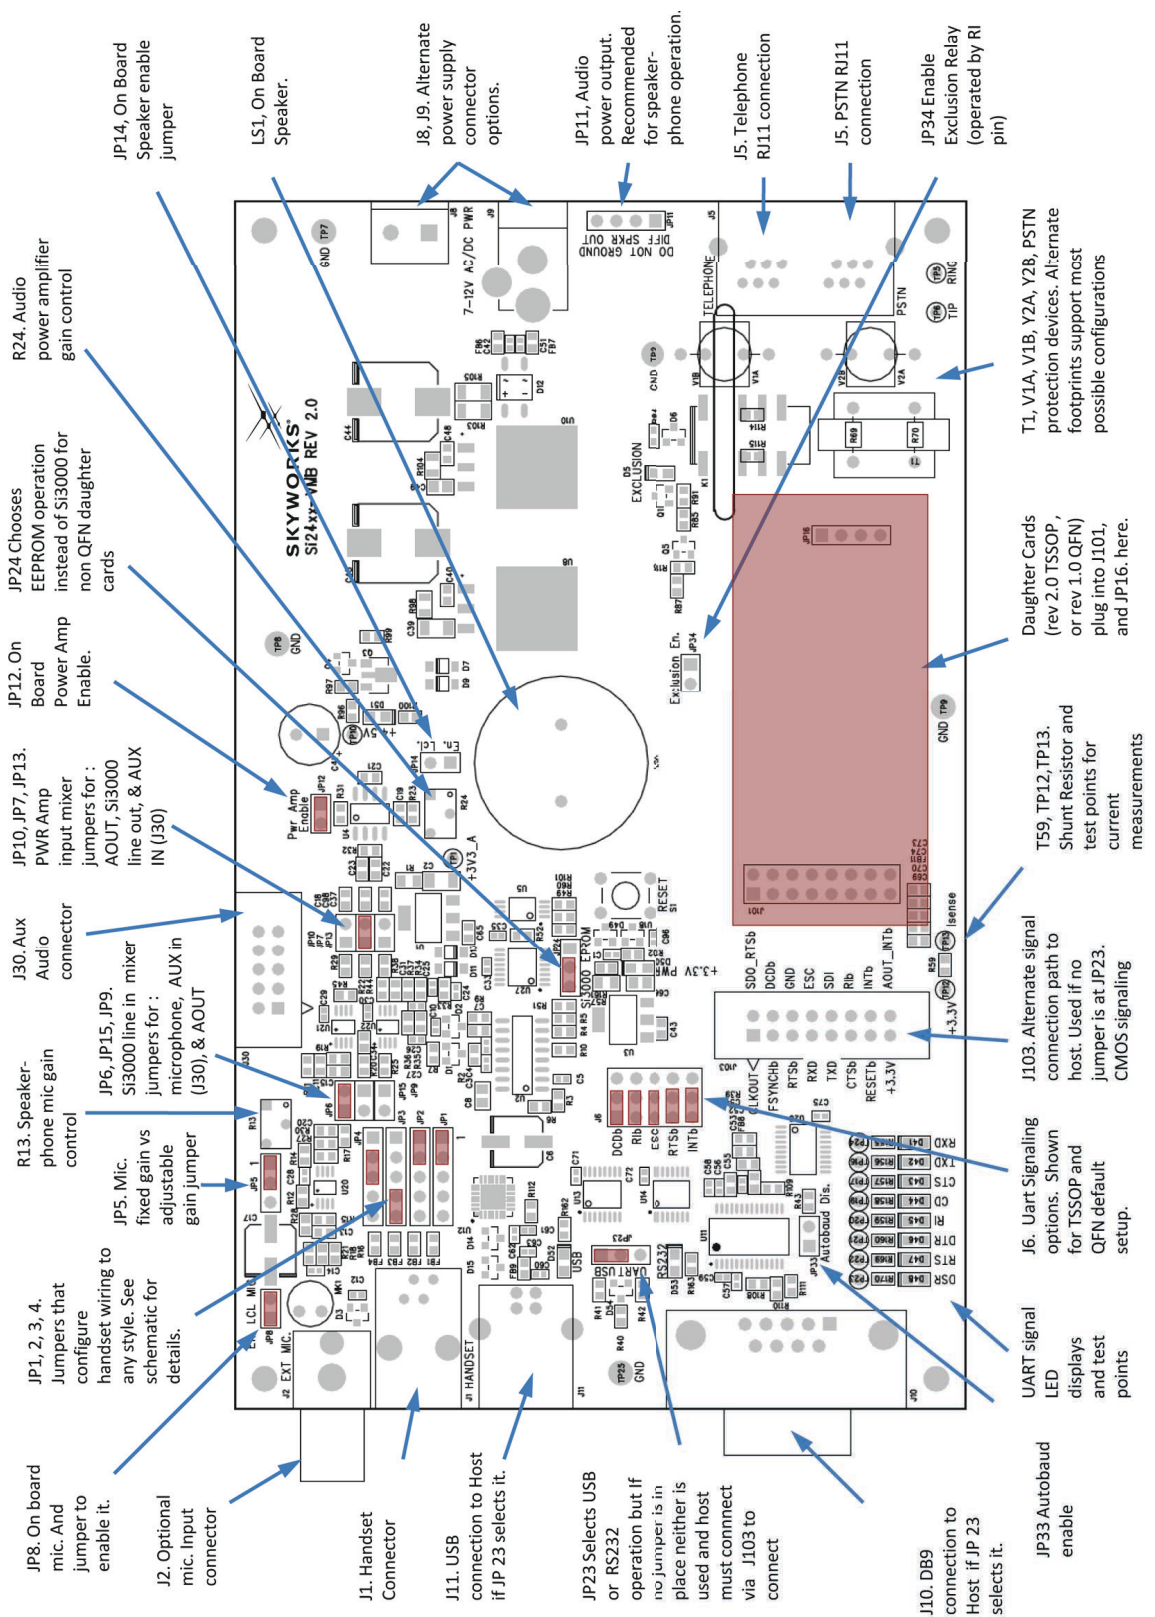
JP14, On Board Speaker enable jumper

LS1, On Board Speaker.

J8, J9. Alternate power supply connector options.

JP11, Audio power output. Recommended for speaker-phone operation.

J5. Telephone RJ11 connection

J5. PSTN RJ11 connection

JP34 Enable Exclusion Relay (operated by RI pin)

R24. Audio power amplifier gain control

JP24 Chooses EEPROM operation instead of Si3000 for non QFN daughter cards

JP12. On Board Power Amp Enable.

JP10, JP7, JP13. PWR Amp input mixer jumpers for : AOUT, Si3000 line out, & AUX IN (J30)

J30. Aux Audio connector

JP6, JP15, JP9. Si3000 line in mixer jumpers for : microphone, AUX in (J30), & AOUT

R13. Speaker-phone mic gain control

JP5. Mic. fixed gain vs adjustable gain jumper

JP1, 2, 3, 4. Jumpers that configure handset wiring to any style. See schematic for details.

JP8. On board mic. And jumper to enable it.

J2. Optional mic. Input connector

J1. Handset Connector

J11. USB connection to Host if JP 23 selects it.

JP23 Selects USB or RS232 operation but If no jumper is in place neither is used and host must connect via J103 to connect

J10. DB9 connection to Host if JP 23 selects it.

JP33 Autobaud enable

UART signal LED displays and test points

J6. Uart Signaling options. Shown for TSSOP and QFN default setup.

J103. Alternate signal connection path to host. Used if no jumper is at JP23. CMOS signaling

T59, TP12,TP13. Shunt Resistor and test points for current measurements

Daughter Cards (rev 2.0 TSSOP , or rev 1.0 QFN) plug into J101, and JP16. here.

T1, V1A, V1B, Y2A, Y2B, PSTN protection devices. Alternate footprints support most possible configurations

SKYWORKS Si24xx-EVB REV 2.0

GND TP7 J8 J9 7-12V AC/DC PWR JP11 DIFF SPKR OUT DO NOT GROUND J5 TELEPHONE PSTN RING TIP GND TP9 V1B V1A V2B V2A R69 R70 T1 D5 EXCLUSION K1 JP16 JP34 Exclusion En. TP8 GND LS1 JP14 En. LCL +5V R24 Pwr Amp Enable JP12 +3V3_A RESET S1 EEPROM Si3000 JP24 +3.3V PWR J101 Isense TP13 TP12 +3.3V GND TP9 SDO_RTSb DCDb GND ESC SDI RIb INTb AOUT_INTb +3.3V RESETb CTSb TXD RXD RTSb FSYNCHb CLKOUT J103 J6 DCDb RIb ESC RTSb INTb J30 JP10 JP7 JP13 JP6 JP15 JP9 JP3 JP2 JP1 JP4 R13 JP5 C17 U20 LCL MIC JP8 MK1 EXT MIC J2 J1 HANDSET J11 USB UART USB RS232 JP23 TP25 GND J10 U11 JP33 Autobaud Dis. RXD TXD CTS CD RI DTR RTS DSR D41 D42 D43 D44 D45 D46 D47 D48